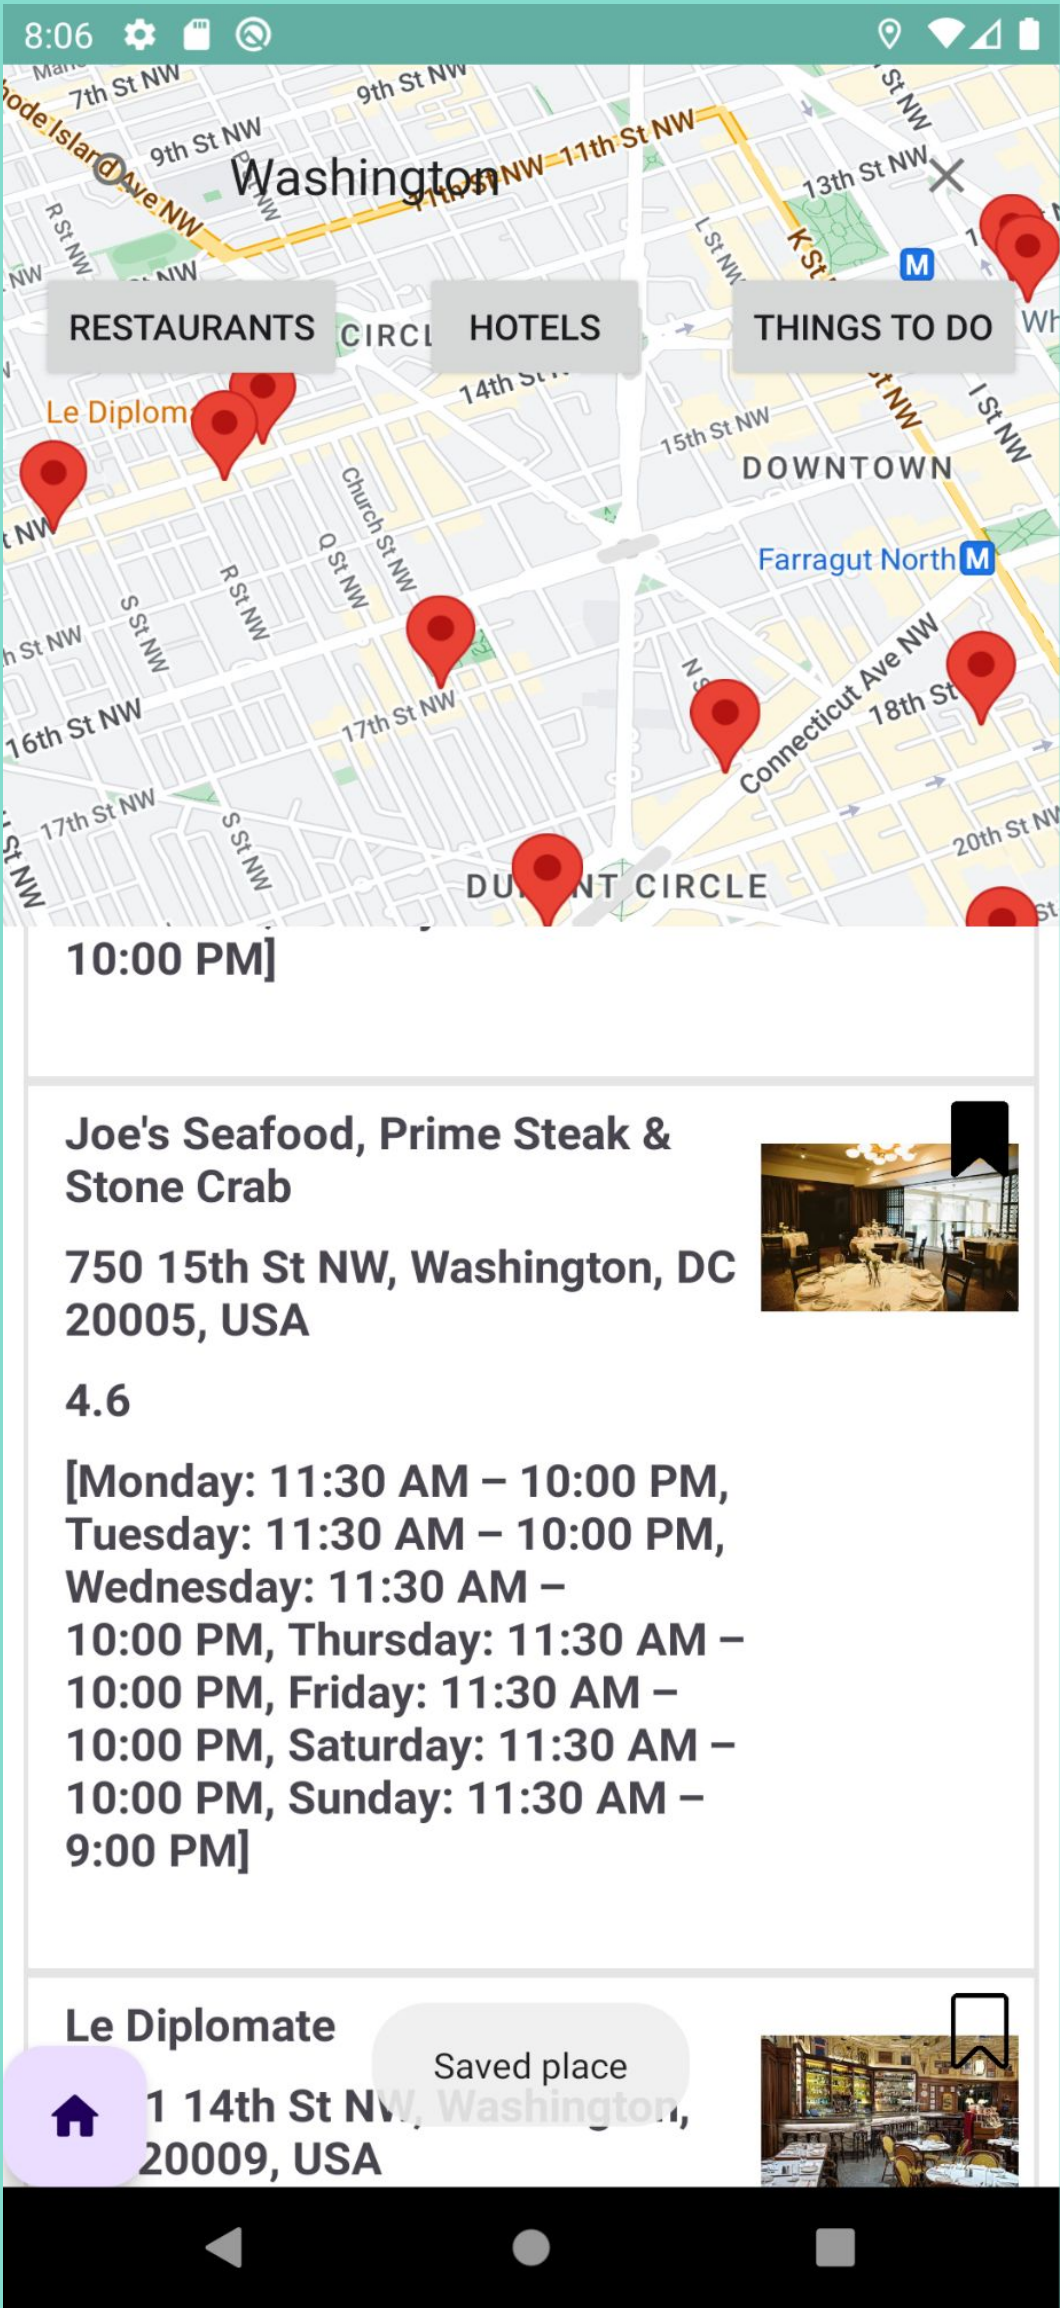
8:06

7th St NW
9th St NW
Rhode Island Ave NW
9th St NW
Washington
11th St NW
13th St NW
R St NW
NW
L St NW
K St
M
RESTAURANTS
CIRCL
HOTELS
THINGS TO DO
14th St
St NW
I St NW
Le Diplom
15th St NW
DOWNTOWN
Church St NW
Q St NW
S St NW
R St NW
Farragut North M
h St NW
16th St NW
17th St NW
Connecticut Ave NW
18th St
17th St NW
S St NW
DU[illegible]NT CIRCLE
20th St NW
St NW

10:00 PM]

Joe's Seafood, Prime Steak & Stone Crab

750 15th St NW, Washington, DC 20005, USA

4.6

[Monday: 11:30 AM – 10:00 PM, Tuesday: 11:30 AM – 10:00 PM, Wednesday: 11:30 AM – 10:00 PM, Thursday: 11:30 AM – 10:00 PM, Friday: 11:30 AM – 10:00 PM, Saturday: 11:30 AM – 10:00 PM, Sunday: 11:30 AM – 9:00 PM]

Le Diplomate

Saved place

1 14th St NW, Washington, 20009, USA